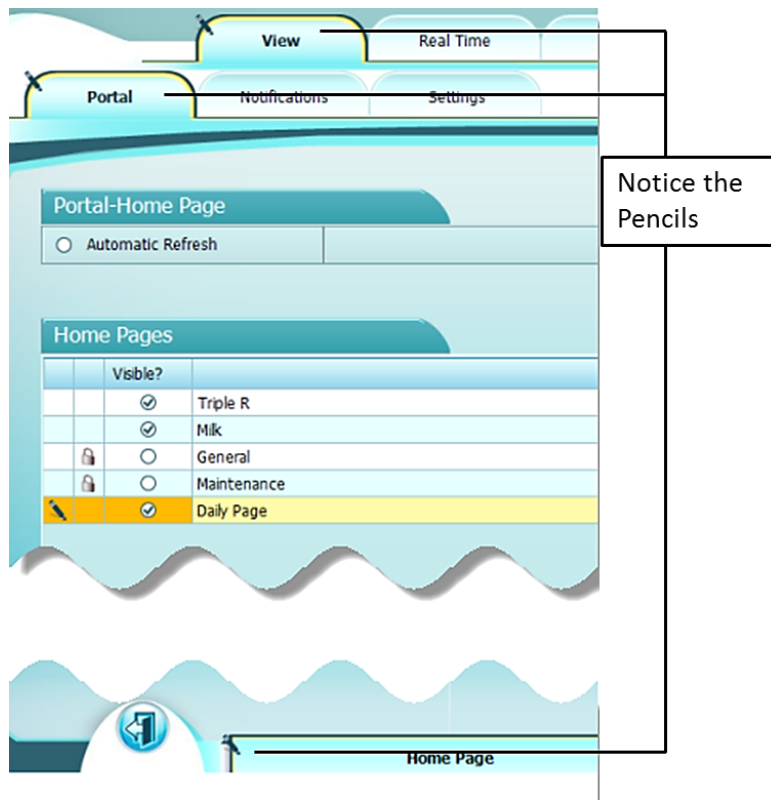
View
Real Time
Portal
Notifications
Settings
Notice the Pencils
Portal-Home Page
Automatic Refresh
Home Pages

| | | Visible? | |
|---|---|---|---|
| | | | Triple R |
| | | | Milk |
| | | | General |
| | | | Maintenance |
| | | | Daily Page |

Home Page